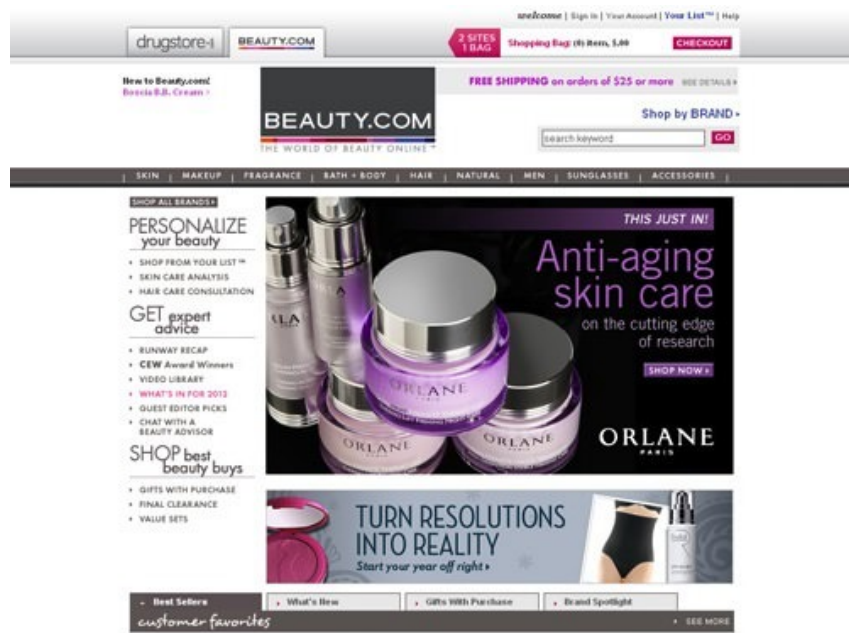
welcome | Sign In | Your Account | Your List™ | Help

drugstore.com BEAUTY.COM

2 SITES 1 BAG Shopping Bag: (0) item, $.00 CHECKOUT

New to Beauty.com! Boscia B.B. Cream ›

BEAUTY.COM
THE WORLD OF BEAUTY ONLINE™

FREE SHIPPING on orders of $25 or more SEE DETAILS ›

Shop by BRAND ›

search keyword GO

SKIN | MAKEUP | FRAGRANCE | BATH + BODY | HAIR | NATURAL | MEN | SUNGLASSES | ACCESSORIES

SHOP ALL BRANDS ›

PERSONALIZE your beauty
• SHOP FROM YOUR LIST™
• SKIN CARE ANALYSIS
• HAIR CARE CONSULTATION

GET expert advice
• RUNWAY RECAP
• CEW Award Winners
• VIDEO LIBRARY
• WHAT'S IN FOR 2013
• GUEST EDITOR PICKS
• CHAT WITH A BEAUTY ADVISOR

SHOP best beauty buys
• GIFTS WITH PURCHASE
• FINAL CLEARANCE
• VALUE SETS

THIS JUST IN!
Anti-aging skin care
on the cutting edge of research
SHOP NOW ›
ORLANE PARIS

ORLANE
ORLANE
ORLANE

TURN RESOLUTIONS INTO REALITY
Start your year off right ›

Best Sellers | What's New | Gifts With Purchase | Brand Spotlight
customer favorites SEE MORE